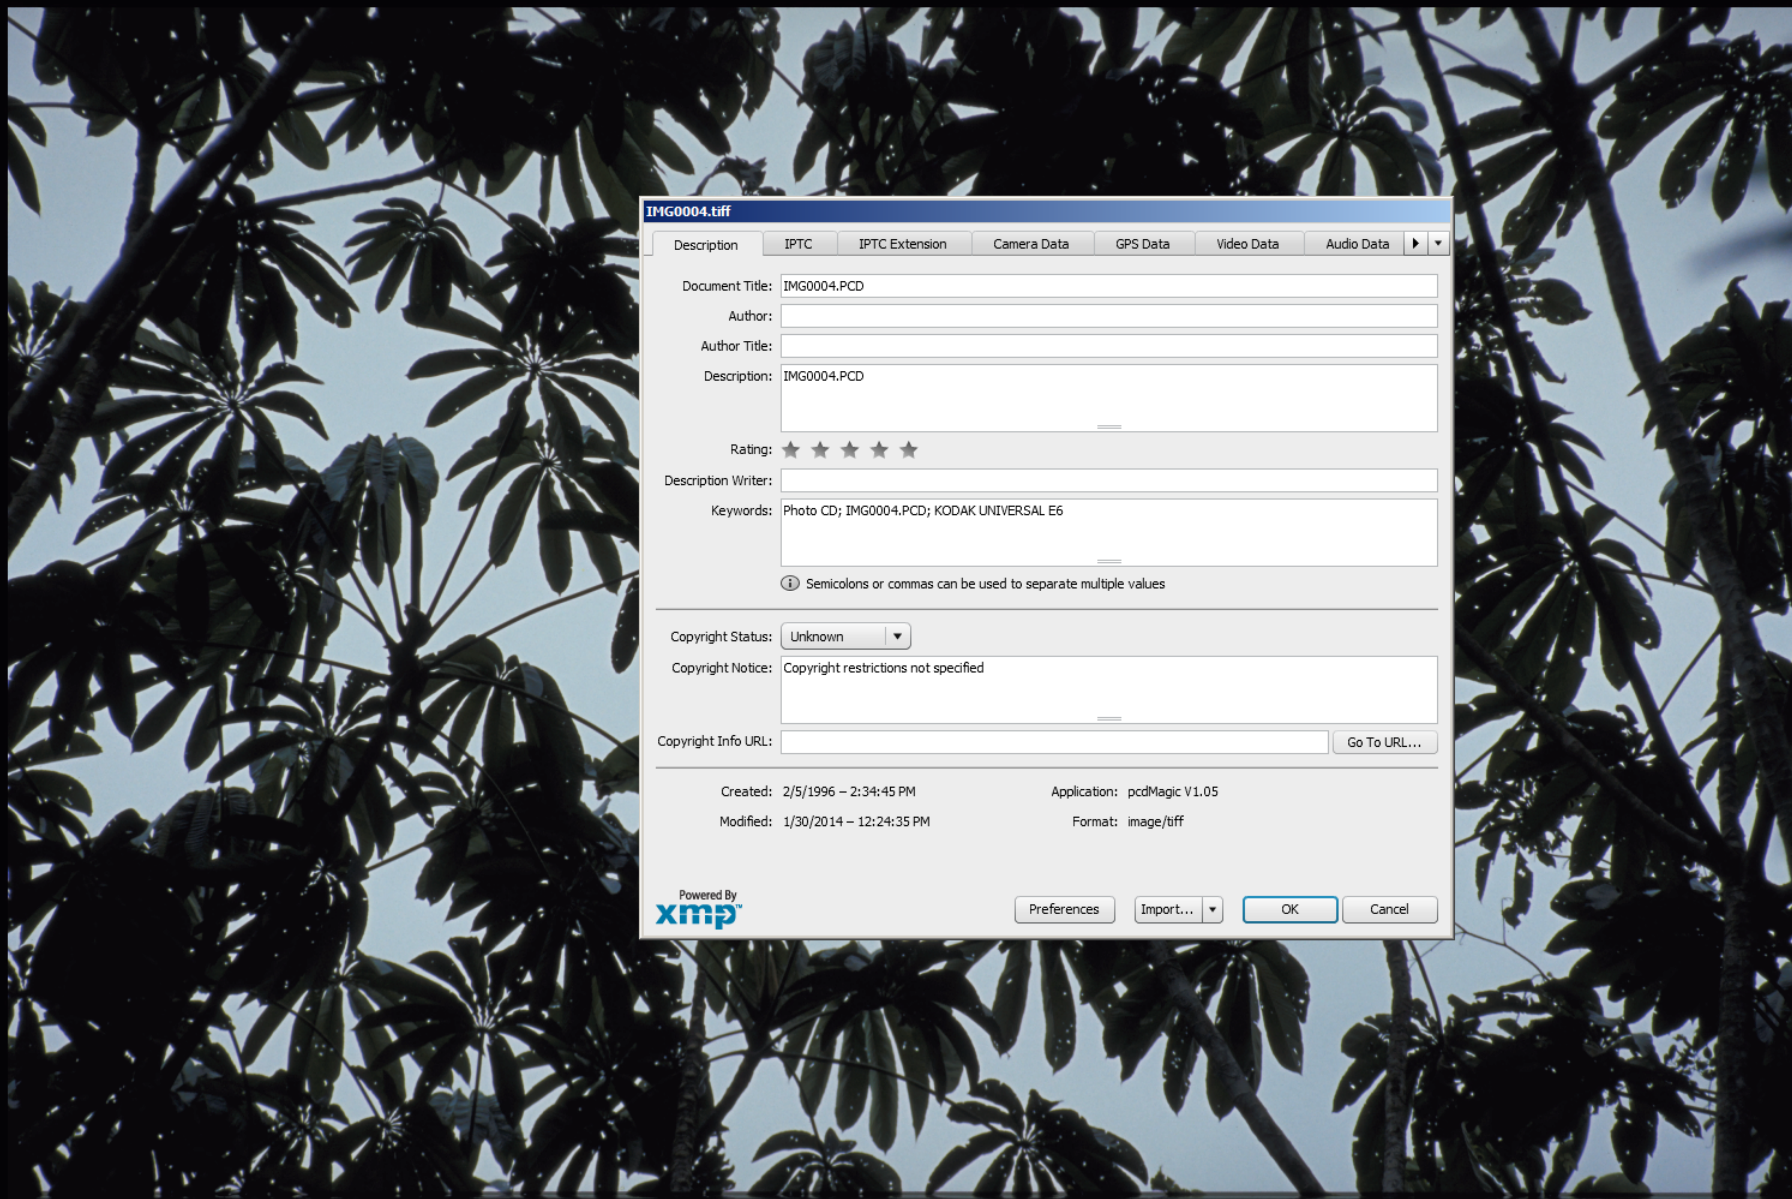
IMG0004.tiff

Description | IPTC | IPTC Extension | Camera Data | GPS Data | Video Data | Audio Data

Document Title: IMG0004.PCD

Author:

Author Title:

Description: IMG0004.PCD

Rating:

Description Writer:

Keywords: Photo CD; IMG0004.PCD; KODAK UNIVERSAL E6

Semicolons or commas can be used to separate multiple values

Copyright Status: Unknown

Copyright Notice: Copyright restrictions not specified

Copyright Info URL: Go To URL...

Created: 2/5/1996 – 2:34:45 PM

Application: pcdMagic V1.05

Modified: 1/30/2014 – 12:24:35 PM

Format: image/tiff

Powered By xmp

Preferences

Import...

OK

Cancel